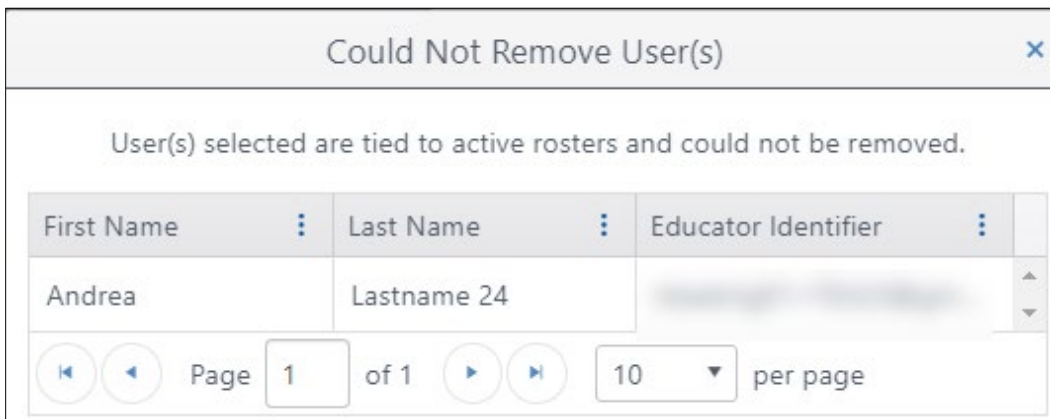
Could Not Remove User(s)

×

User(s) selected are tied to active rosters and could not be removed.

| First Name | Last Name | Educator Identifier |
|---|---|---|
| Andrea | Lastname 24 | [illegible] |

Page 1 of 1

10 per page